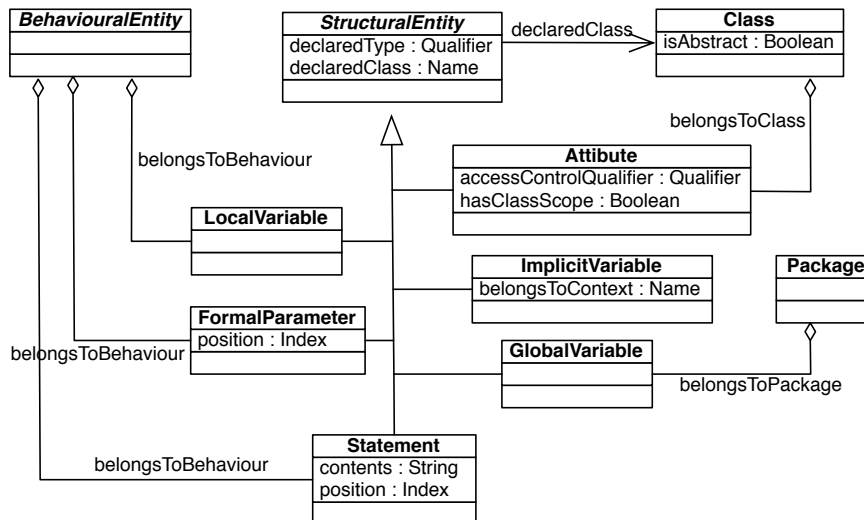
BehaviouralEntity

StructuralEntity
declaredType : Qualifier
declaredClass : Name

declaredClass

Class
isAbstract : Boolean

belongsToClass

belongsToBehaviour

Attibute
accessControlQualifier : Qualifier
hasClassScope : Boolean

LocalVariable

ImplicitVariable
belongsToContext : Name

Package

FormalParameter
position : Index

belongsToBehaviour

GlobalVariable

belongsToPackage

Statement
contents : String
position : Index

belongsToBehaviour